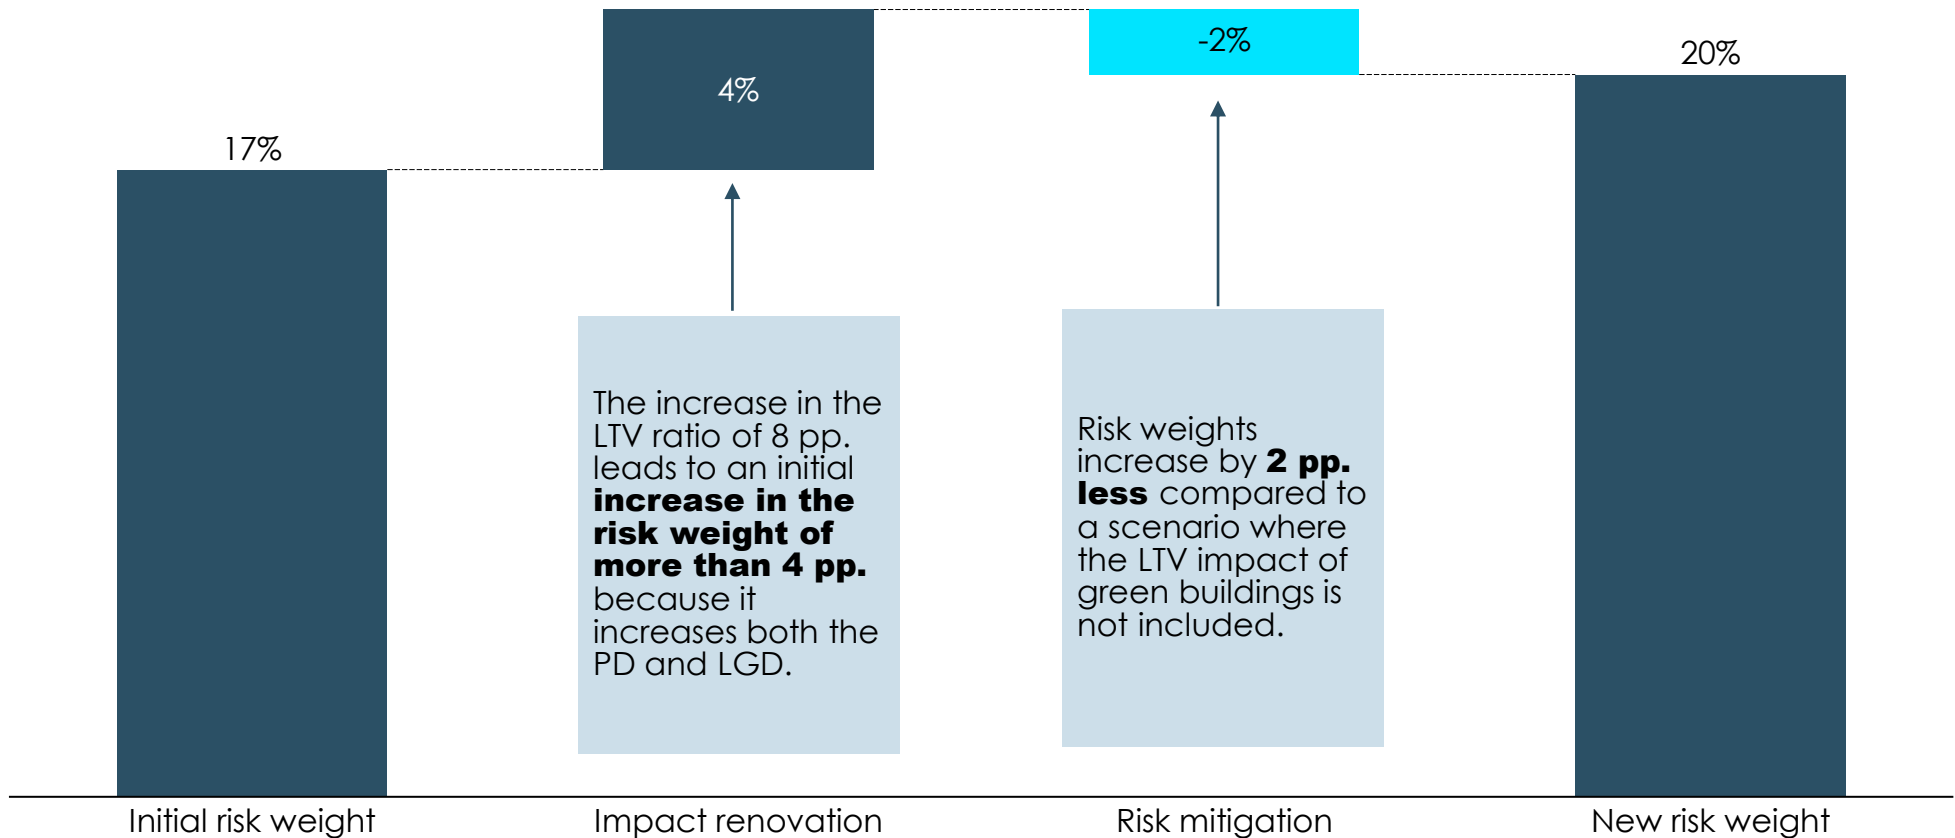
17%

4%

-2%

20%

The increase in the LTV ratio of 8 pp. leads to an initial **increase in the risk weight of more than 4 pp.** because it increases both the PD and LGD.

Risk weights increase by **2 pp. less** compared to a scenario where the LTV impact of green buildings is not included.

Initial risk weight

Impact renovation

Risk mitigation

New risk weight